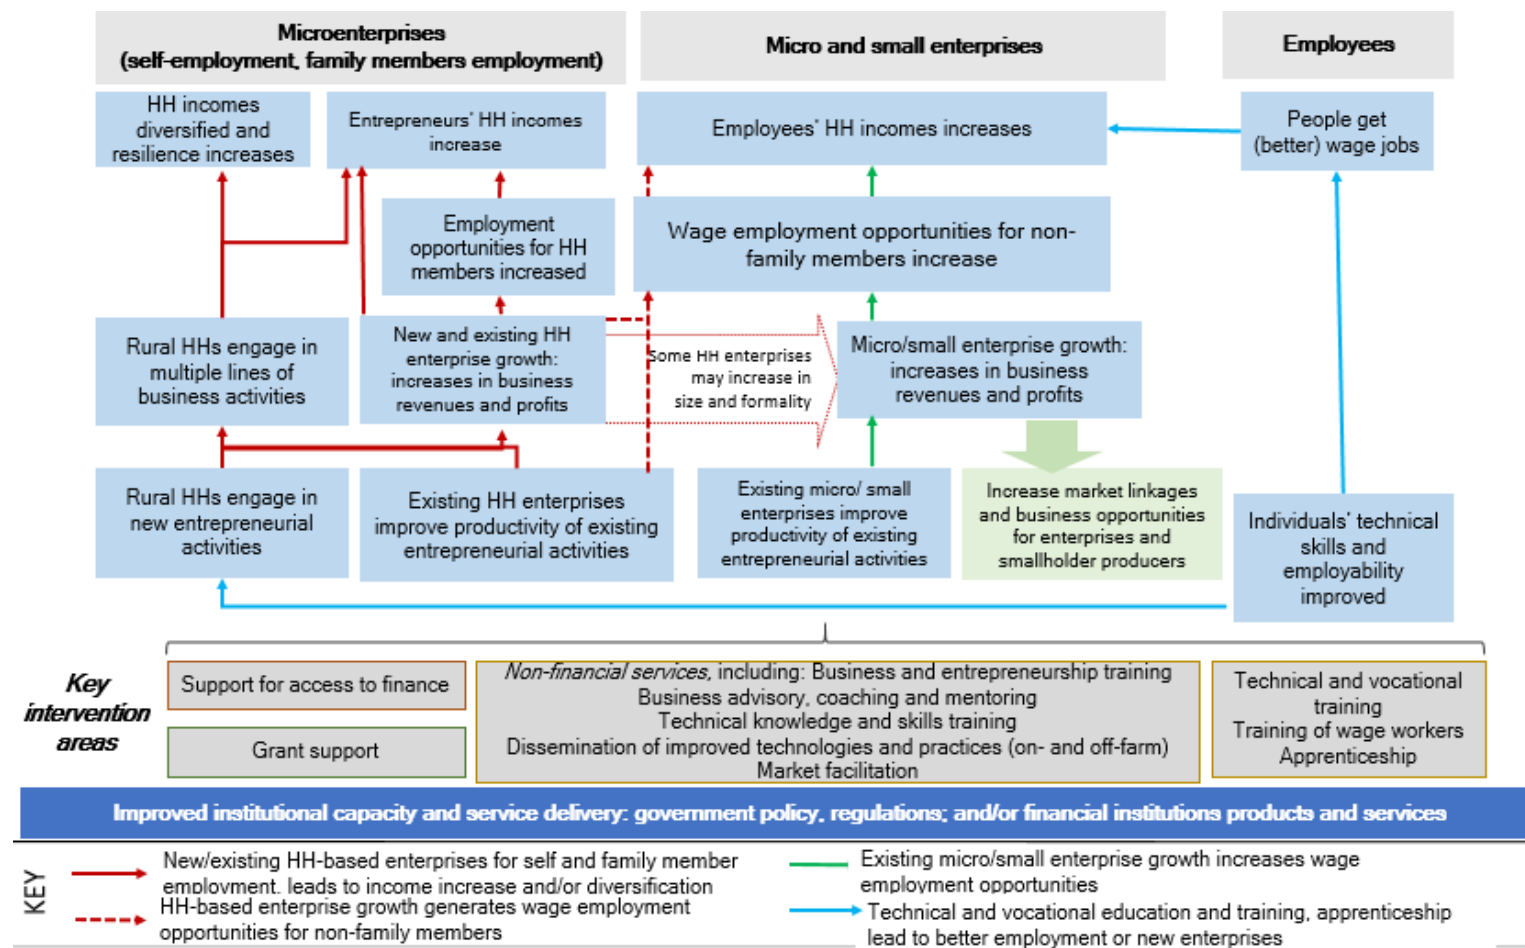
Microenterprises (self-employment, family members employment)

Micro and small enterprises

Employees

HH incomes diversified and resilience increases

Entrepreneurs' HH incomes increase

Employees' HH incomes increases

People get (better) wage jobs

Employment opportunities for HH members increased

Wage employment opportunities for non-family members increase

Rural HHs engage in multiple lines of business activities

New and existing HH enterprise growth: increases in business revenues and profits

Some HH enterprises may increase in size and formality

Micro/small enterprise growth: increases in business revenues and profits

Rural HHs engage in new entrepreneurial activities

Existing HH enterprises improve productivity of existing entrepreneurial activities

Existing micro/ small enterprises improve productivity of existing entrepreneurial activities

Increase market linkages and business opportunities for enterprises and smallholder producers

Individuals' technical skills and employability improved

Key intervention areas

Support for access to finance

Grant support

Non-financial services, including: Business and entrepreneurship training
Business advisory, coaching and mentoring
Technical knowledge and skills training
Dissemination of improved technologies and practices (on- and off-farm)
Market facilitation

Technical and vocational training
Training of wage workers
Apprenticeship

Improved institutional capacity and service delivery: government policy, regulations; and/or financial institutions products and services

KEY

New/existing HH-based enterprises for self and family member employment, leads to income increase and/or diversification

HH-based enterprise growth generates wage employment opportunities for non-family members

Existing micro/small enterprise growth increases wage employment opportunities

Technical and vocational education and training, apprenticeship lead to better employment or new enterprises